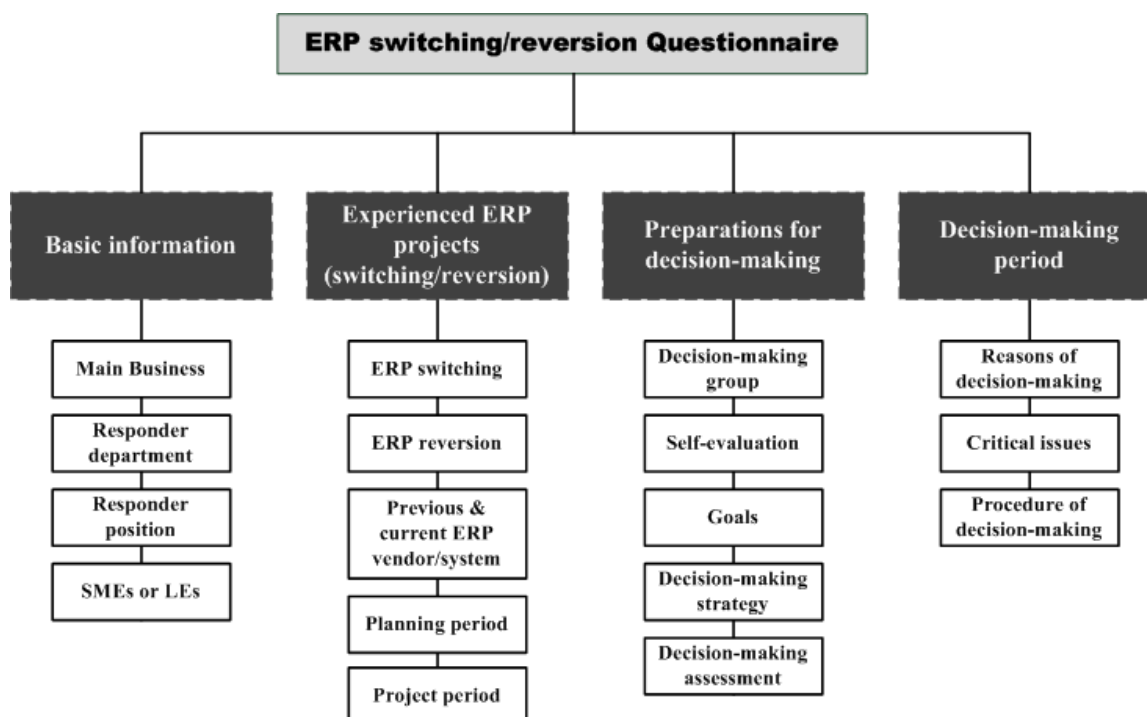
ERP switching/reversion Questionnaire

Basic information

Main Business

Responder department

Responder position

SMEs or LEs

Experienced ERP projects (switching/reversion)

ERP switching

ERP reversion

Previous & current ERP vendor/system

Planning period

Project period

Preparations for decision-making

Decision-making group

Self-evaluation

Goals

Decision-making strategy

Decision-making assessment

Decision-making period

Reasons of decision-making

Critical issues

Procedure of decision-making